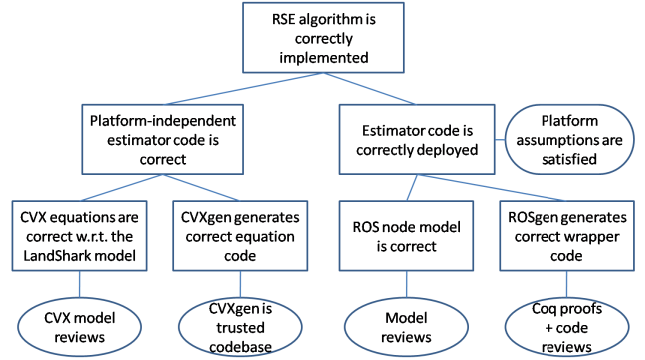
RSE algorithm is correctly implemented

Platform-independent estimator code is correct

Estimator code is correctly deployed

Platform assumptions are satisfied

CVX equations are correct w.r.t. the LandShark model

CVXgen generates correct equation code

ROS node model is correct

ROSgen generates correct wrapper code

CVX model reviews

CVXgen is trusted codebase

Model reviews

Coq proofs + code reviews